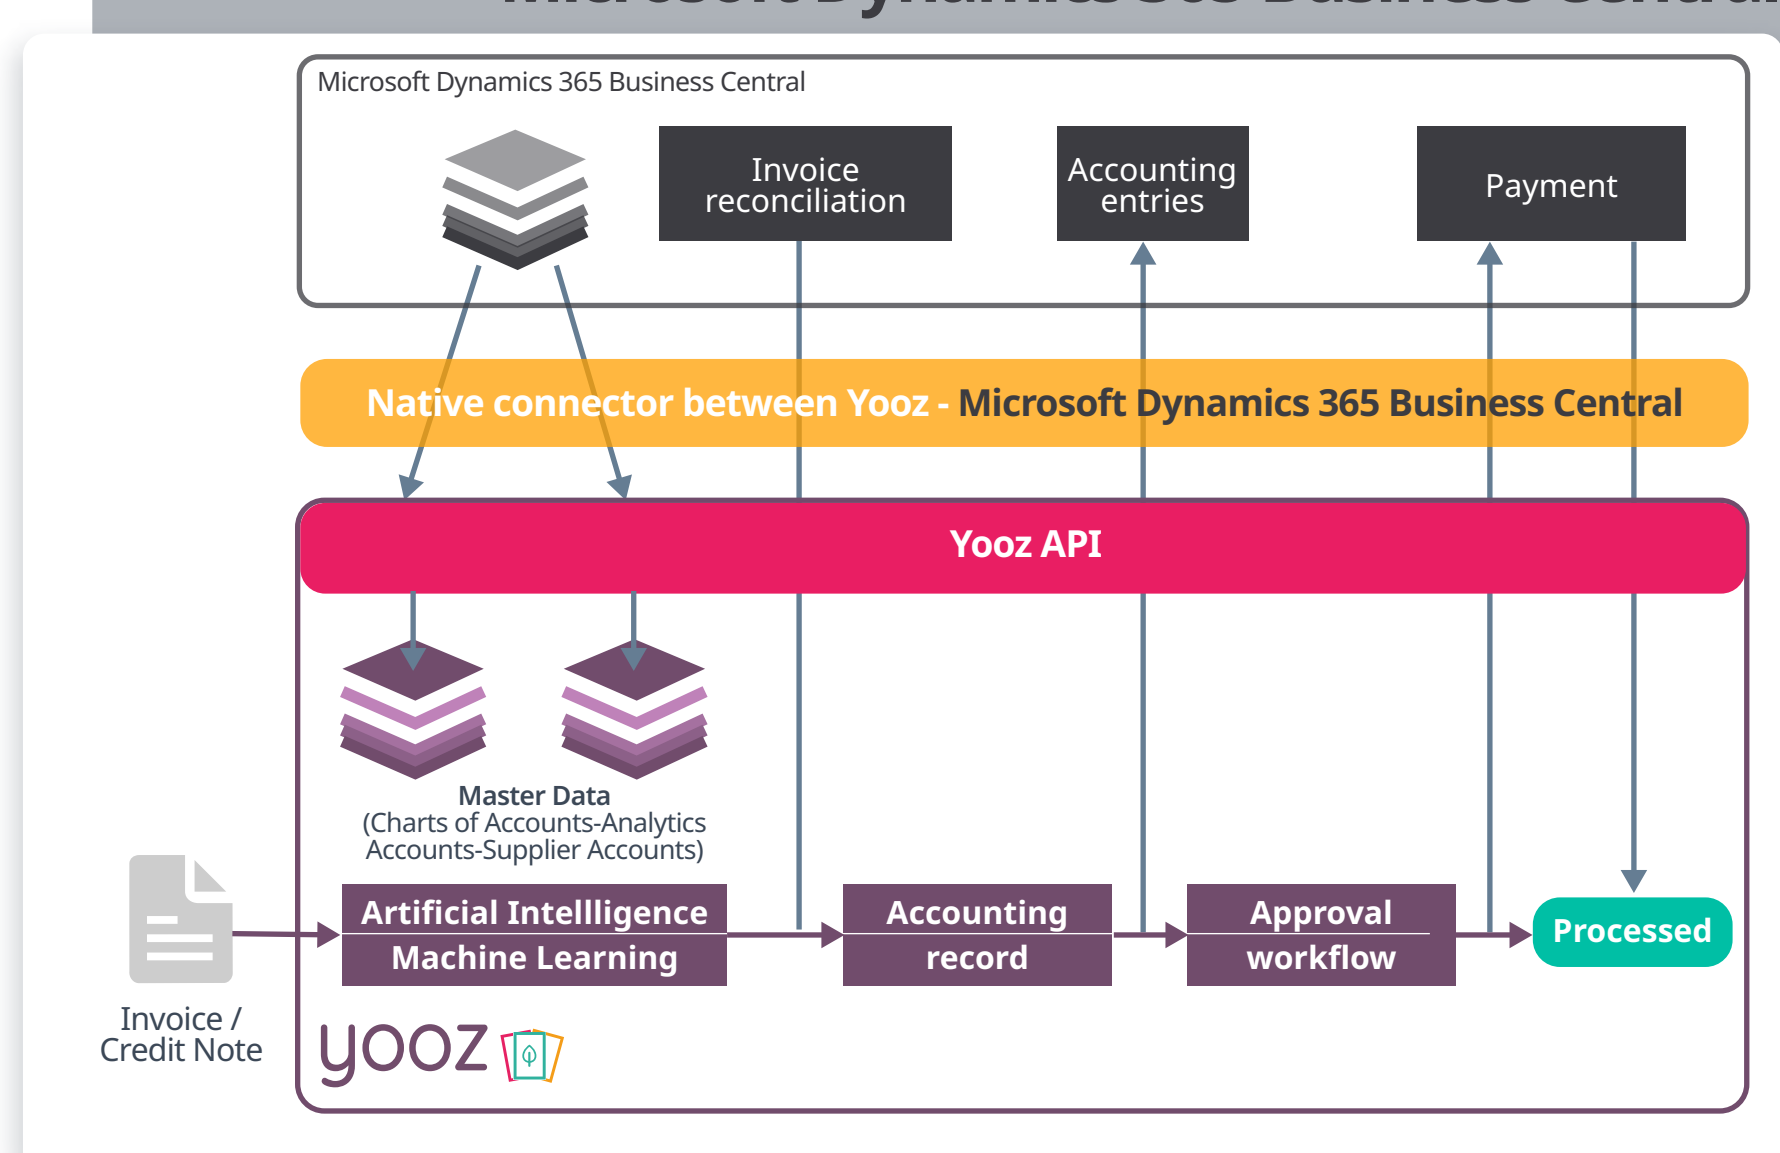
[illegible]

Microsoft Dynamics 365 Business Central

Invoice reconciliation

Accounting entries

Payment

Native connector between Yooz - Microsoft Dynamics 365 Business Central

Yooz API

Master Data
(Charts of Accounts-Analytics Accounts-Supplier Accounts)

Invoice / Credit Note

Artificial Intellligence
Machine Learning

Accounting record

Approval workflow

Processed

yooz